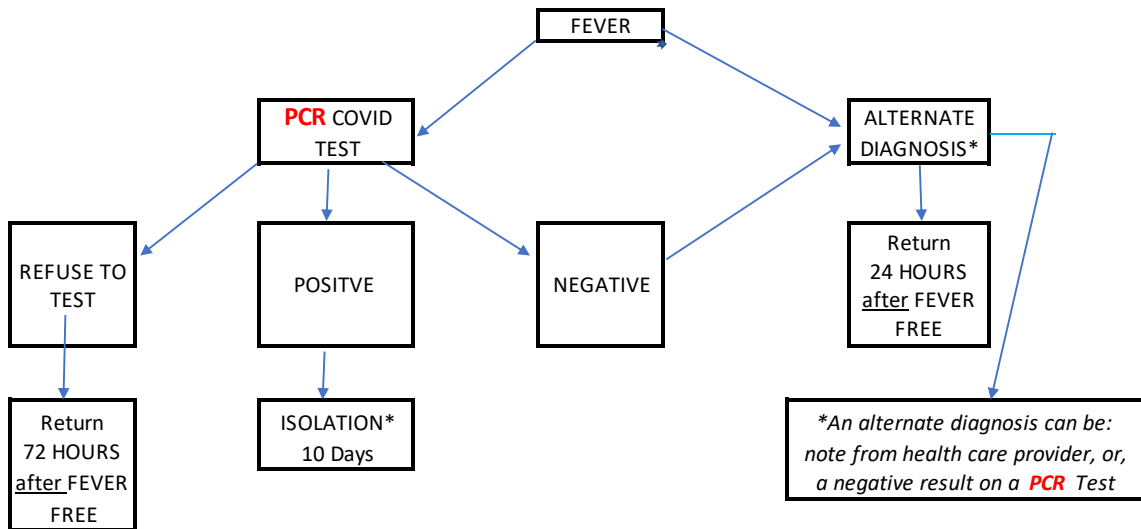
FEVER

PCR COVID TEST

ALTERNATE DIAGNOSIS*

REFUSE TO TEST

POSITVE

NEGATIVE

Return 24 HOURS after FEVER FREE

Return 72 HOURS after FEVER FREE

ISOLATION* 10 Days

*An alternate diagnosis can be: note from health care provider, or, a negative result on a PCR Test